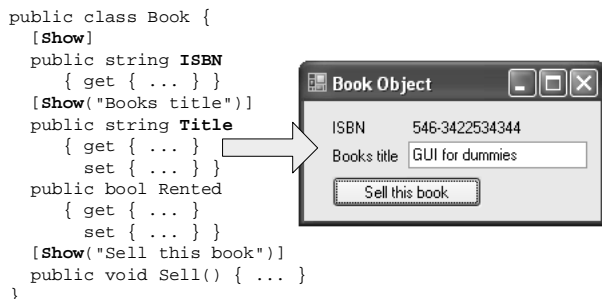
public class Book {
  [Show]
  public string ISBN
     { get { ... } }
  [Show("Books title")]
  public string Title
     { get { ... }
       set { ... } }
  public bool Rented
     { get { ... }
       set { ... } }
  [Show("Sell this book")]
  public void Sell() { ... }
}

Book Object

ISBN 546-3422534344

Books title GUI for dummies

Sell this book